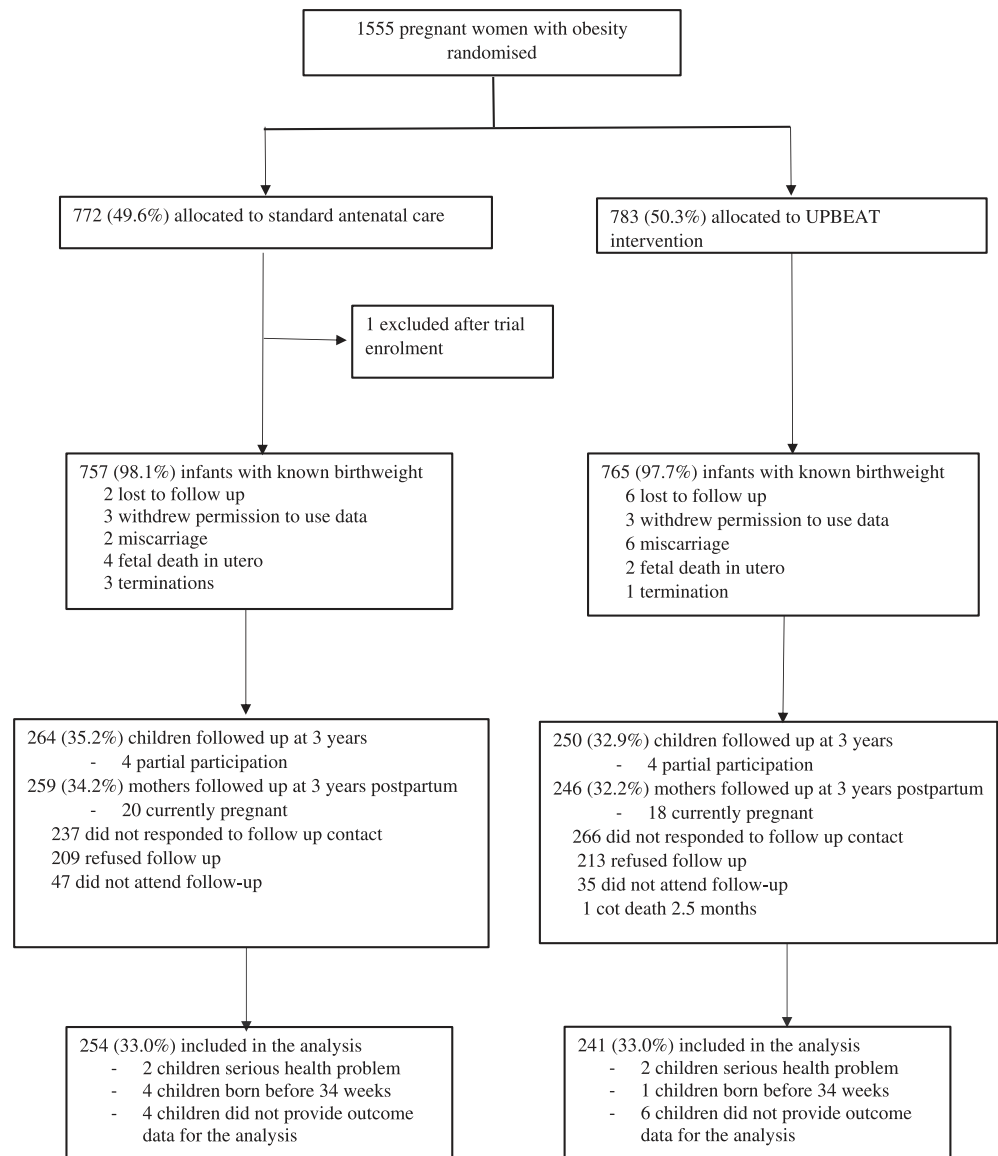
1555 pregnant women with obesity randomised

772 (49.6%) allocated to standard antenatal care

783 (50.3%) allocated to UPBEAT intervention

1 excluded after trial enrolment

757 (98.1%) infants with known birthweight
2 lost to follow up
3 withdrew permission to use data
2 miscarriage
4 fetal death in utero
3 terminations

765 (97.7%) infants with known birthweight
6 lost to follow up
3 withdrew permission to use data
6 miscarriage
2 fetal death in utero
1 termination

264 (35.2%) children followed up at 3 years
- 4 partial participation
259 (34.2%) mothers followed up at 3 years postpartum
- 20 currently pregnant
237 did not responded to follow up contact
209 refused follow up
47 did not attend follow-up

250 (32.9%) children followed up at 3 years
- 4 partial participation
246 (32.2%) mothers followed up at 3 years postpartum
- 18 currently pregnant
266 did not responded to follow up contact
213 refused follow up
35 did not attend follow-up
1 cot death 2.5 months

254 (33.0%) included in the analysis
- 2 children serious health problem
- 4 children born before 34 weeks
- 4 children did not provide outcome data for the analysis

241 (33.0%) included in the analysis
- 2 children serious health problem
- 1 children born before 34 weeks
- 6 children did not provide outcome data for the analysis